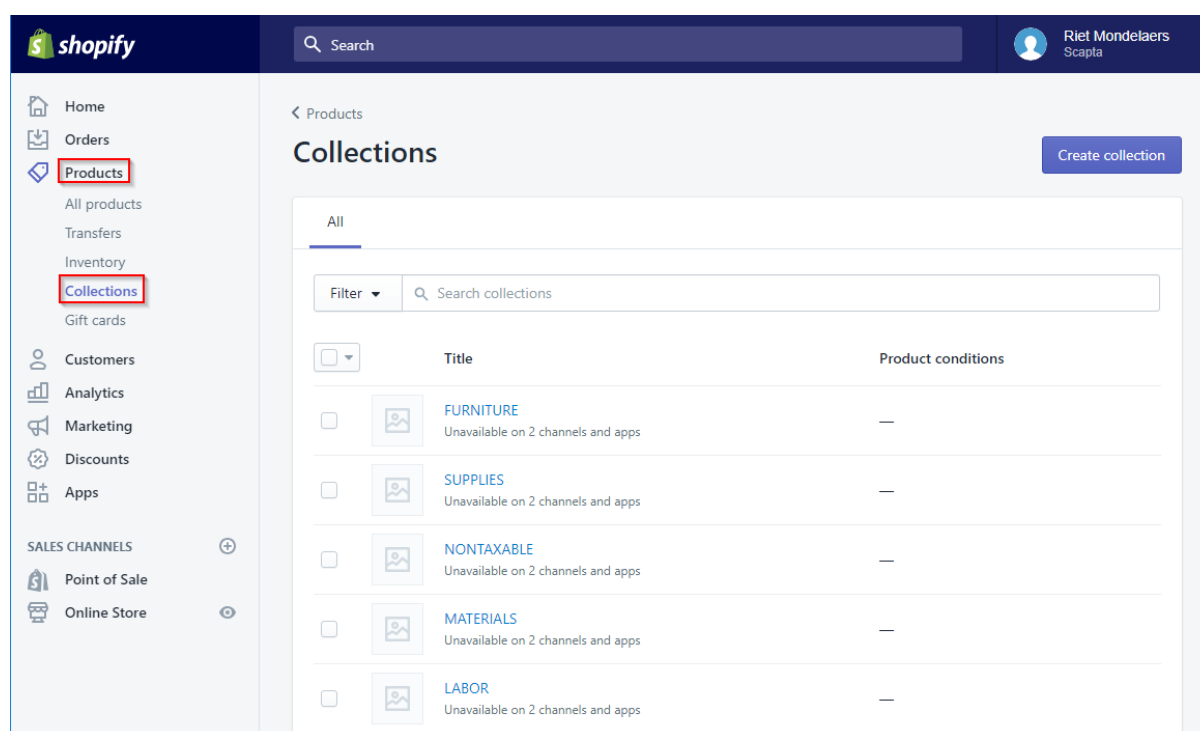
shopify

Search

Riet Mondelaers
Scapta

Home
Orders
Products
All products
Transfers
Inventory
Collections
Gift cards
Customers
Analytics
Marketing
Discounts
Apps

SALES CHANNELS
Point of Sale
Online Store

< Products

Collections

Create collection

All

Filter

Search collections

| | | Title | Product conditions |
|---|---|---|---|
| | | FURNITURE<br>Unavailable on 2 channels and apps | — |
| | | SUPPLIES<br>Unavailable on 2 channels and apps | — |
| | | NONTAXABLE<br>Unavailable on 2 channels and apps | — |
| | | MATERIALS<br>Unavailable on 2 channels and apps | — |
| | | LABOR<br>Unavailable on 2 channels and apps | — |